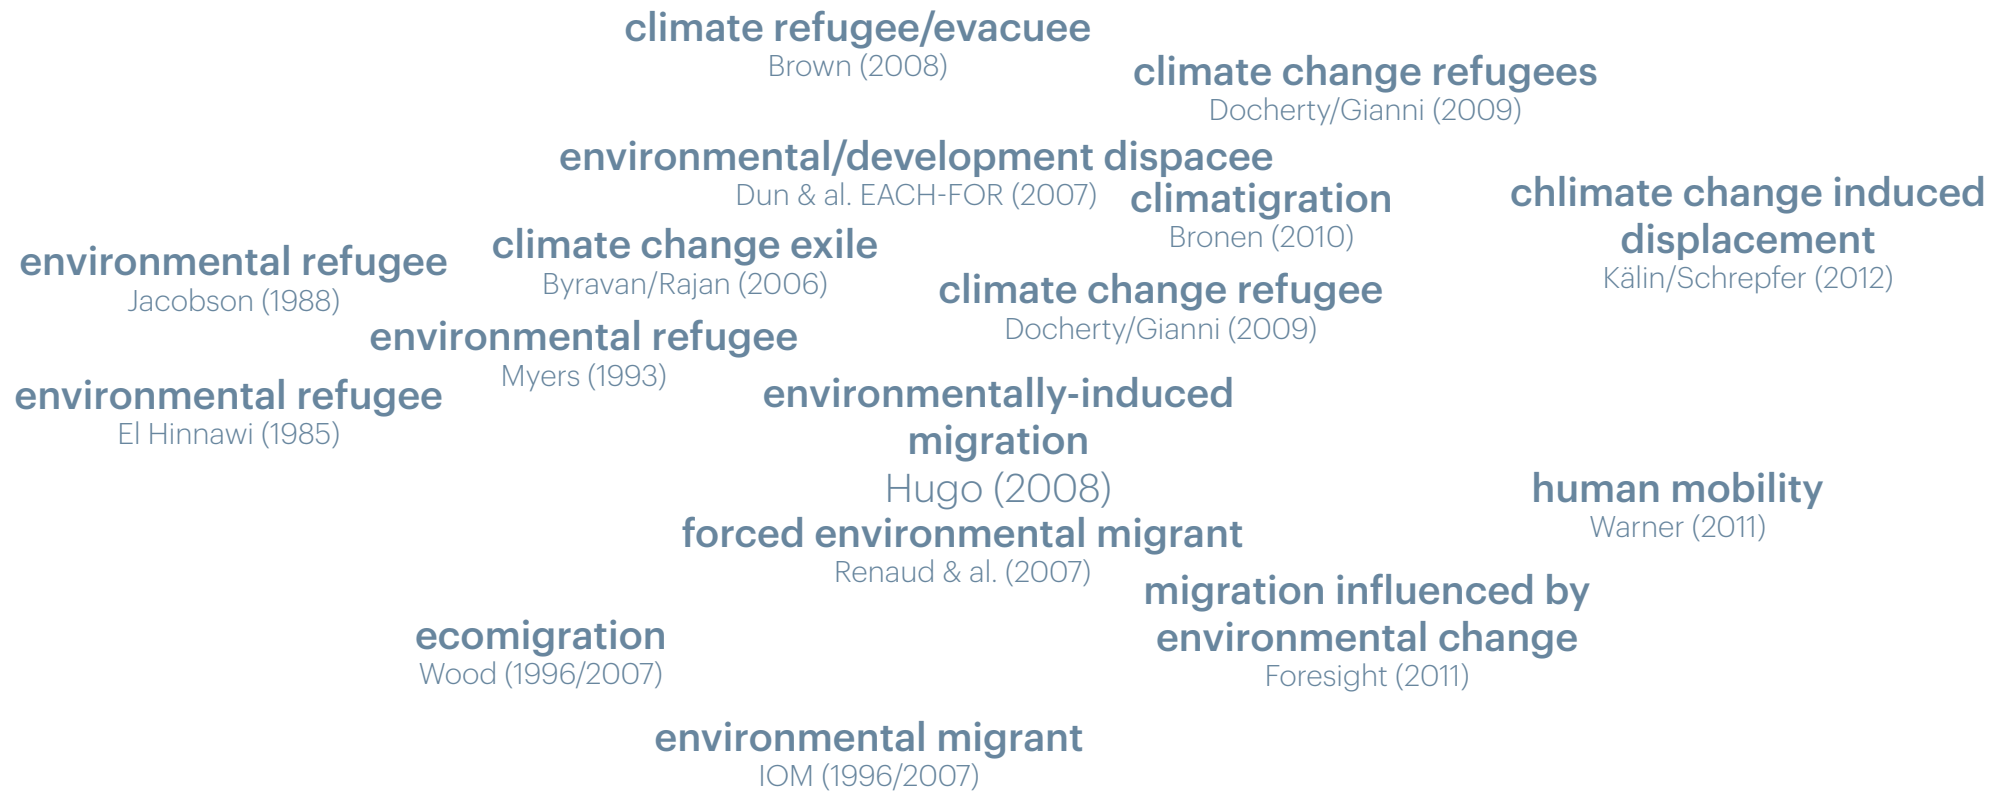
climate refugee/evacuee
Brown (2008)

climate change refugees
Docherty/Gianni (2009)

environmental/development dispacee
Dun & al. EACH-FOR (2007)

climatigration
Bronen (2010)

chlimate change induced displacement
Kälin/Schrepfer (2012)

environmental refugee
Jacobson (1988)

climate change exile
Byravan/Rajan (2006)

climate change refugee
Docherty/Gianni (2009)

environmental refugee
Myers (1993)

environmental refugee
El Hinnawi (1985)

environmentally-induced migration
Hugo (2008)

human mobility
Warner (2011)

forced environmental migrant
Renaud & al. (2007)

migration influenced by environmental change
Foresight (2011)

ecomigration
Wood (1996/2007)

environmental migrant
IOM (1996/2007)